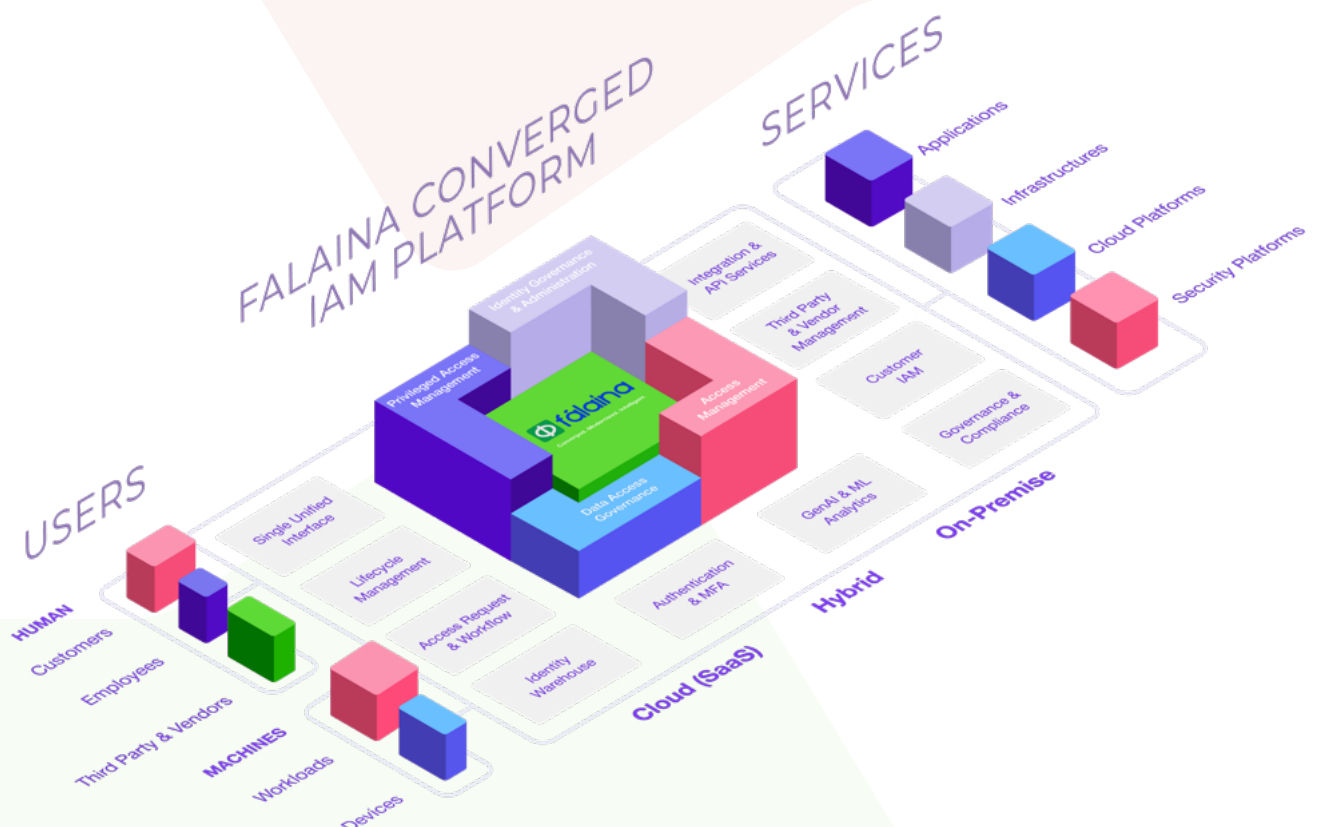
FALAINA CONVERGED IAM PLATFORM

SERVICES

Applications

Infrastructures

Cloud Platforms

Security Platforms

Identity Governance & Administration

Privileged Access Management

falaina

Access Management

Data Access Governance

Integration & API Services

Third Party & Vendor Management

Customer IAM

Governance & Compliance

GenAI & ML Analytics

Authentication & MFA

Single Unified Interface

Lifecycle Management

Access Request & Workflow

Identity Warehouse

On-Premise

Hybrid

Cloud (SaaS)

USERS

HUMAN

Customers

Employees

Third Party & Vendors

MACHINES

Workloads

Devices